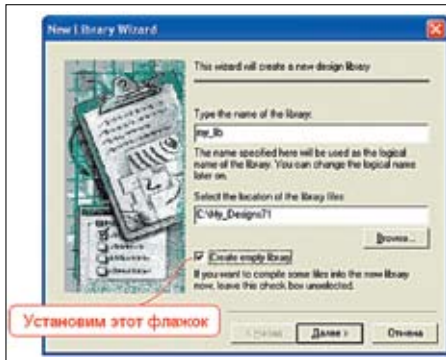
New Library Wizard

This wizard will create a new design library

Type the name of the library:

me_lib

The name specified here will be used as the logical name of the library. You can change the logical name later on.

Select the location of the library files:

C:\My_Designs71

Browse...

Create empty library

If you want to compile some files into the new library now, leave this check box unselected.

Установим этот флажок

< Назад

Далее >

Отмена